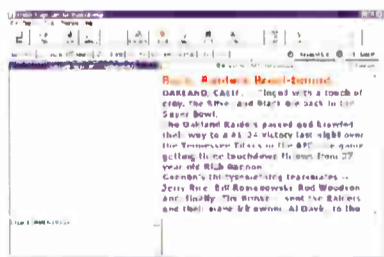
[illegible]

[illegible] Raiders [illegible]-bound

OAKLAND, CALIF. – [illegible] with a touch of gray, the Silver and Black are back in the Super Bowl.

The Oakland Raiders passed and brawled their way to a 41-24 victory last night over the Tennessee Titans in the AFC title game getting three touchdown throws from 37-year-old Rich Gannon.

Gannon's thirtysomething teammates – Jerry Rice, Bill Romanowski, Rod Woodson and, finally, Tim Brown – sent the Raiders and their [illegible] owner, Al Davis, to the